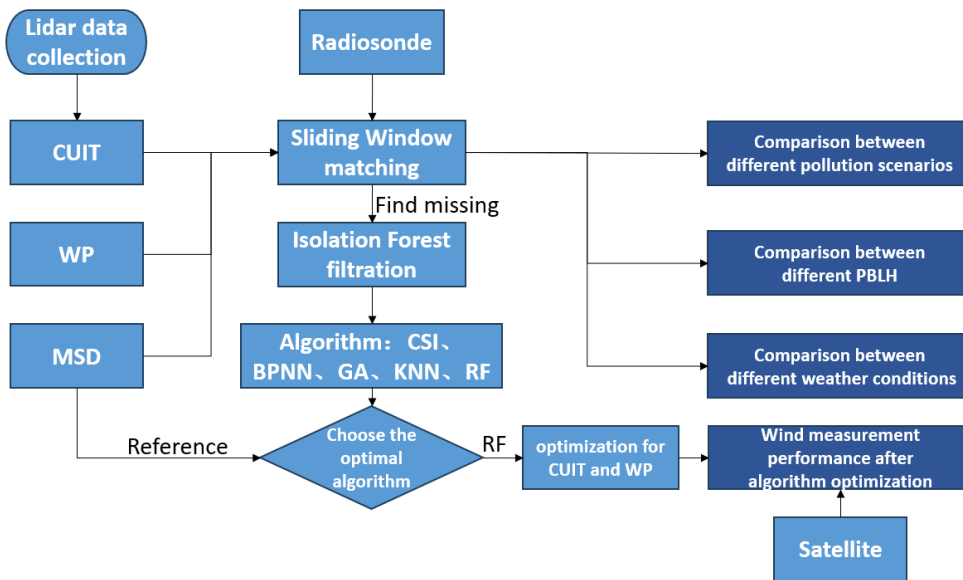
Lidar data collection

Radiosonde

CUIT

Sliding Window matching

Comparison between different pollution scenarios

Find missing

WP

Isolation Forest filtration

Comparison between different PBLH

MSD

Algorithm：CSI、BPNN、GA、KNN、RF

Comparison between different weather conditions

Reference

Choose the optimal algorithm

RF

optimization for CUIT and WP

Wind measurement performance after algorithm optimization

Satellite